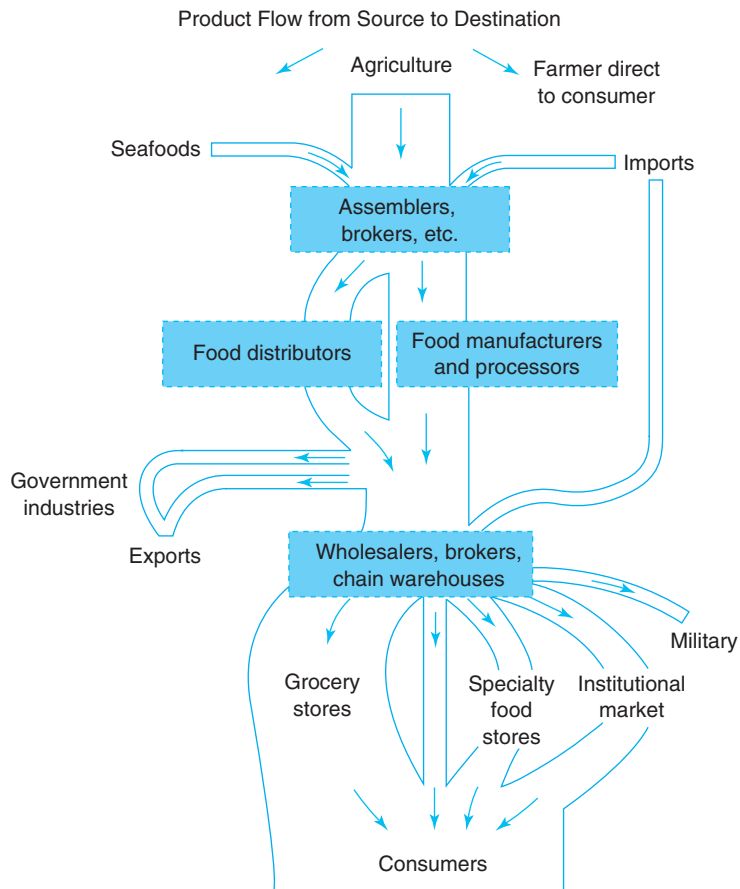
Product Flow from Source to Destination

Agriculture

Farmer direct to consumer

Seafoods

Imports

Assemblers, brokers, etc.

Food distributors

Food manufacturers and processors

Government industries

Exports

Wholesalers, brokers, chain warehouses

Military

Grocery stores

Specialty food stores

Institutional market

Consumers